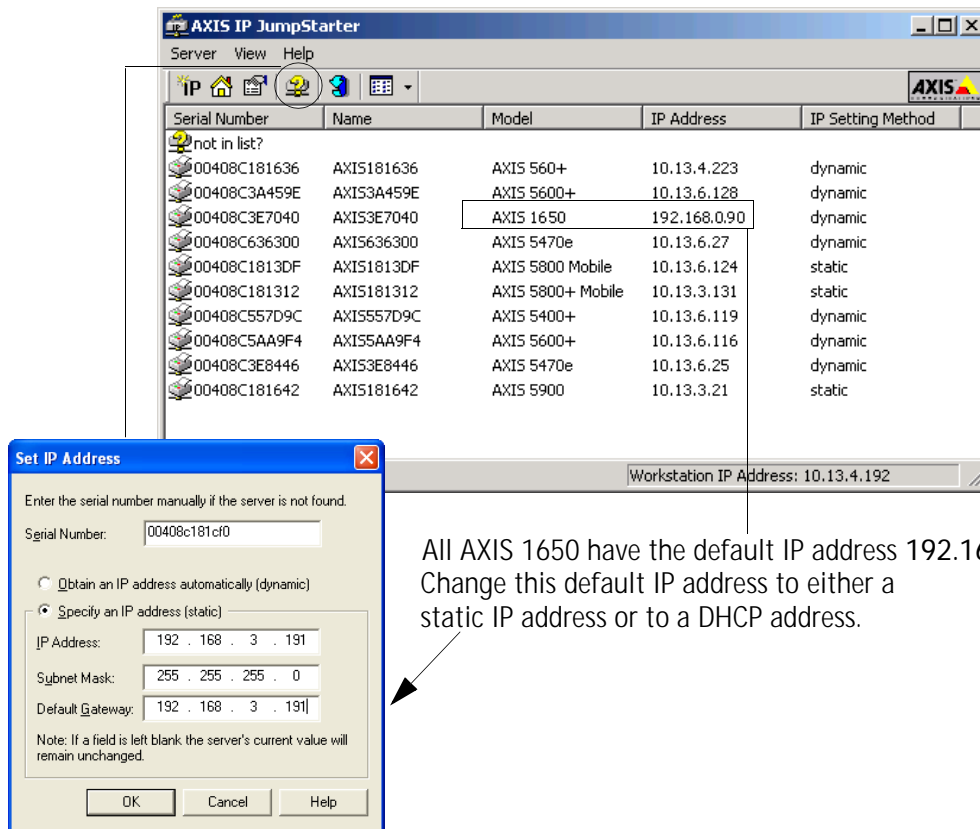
AXIS IP JumpStarter

Server View Help

IP

AXIS

| Serial Number | Name | Model | IP Address | IP Setting Method |
|---|---|---|---|---|
| not in list? | | | | |
| 00408C181636 | AXIS181636 | AXIS 560+ | 10.13.4.223 | dynamic |
| 00408C3A459E | AXIS3A459E | AXIS 5600+ | 10.13.6.128 | dynamic |
| 00408C3E7040 | AXIS3E7040 | AXIS 1650 | 192.168.0.90 | dynamic |
| 00408C636300 | AXIS636300 | AXIS 5470e | 10.13.6.27 | dynamic |
| 00408C1813DF | AXIS1813DF | AXIS 5800 Mobile | 10.13.6.124 | static |
| 00408C181312 | AXIS181312 | AXIS 5800+ Mobile | 10.13.3.131 | static |
| 00408C557D9C | AXIS557D9C | AXIS 5400+ | 10.13.6.119 | dynamic |
| 00408C5AA9F4 | AXIS5AA9F4 | AXIS 5600+ | 10.13.6.116 | dynamic |
| 00408C3E8446 | AXIS3E8446 | AXIS 5470e | 10.13.6.25 | dynamic |
| 00408C181642 | AXIS181642 | AXIS 5900 | 10.13.3.21 | static |

Workstation IP Address: 10.13.4.192

Set IP Address

Enter the serial number manually if the server is not found.

Serial Number: 00408c181cf0

Obtain an IP address automatically (dynamic)

Specify an IP address (static)

IP Address: 192 . 168 . 3 . 191

Subnet Mask: 255 . 255 . 255 . 0

Default Gateway: 192 . 168 . 3 . 191

Note: If a field is left blank the server's current value will remain unchanged.

OK Cancel Help

All AXIS 1650 have the default IP address 192.1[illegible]
Change this default IP address to either a static IP address or to a DHCP address.